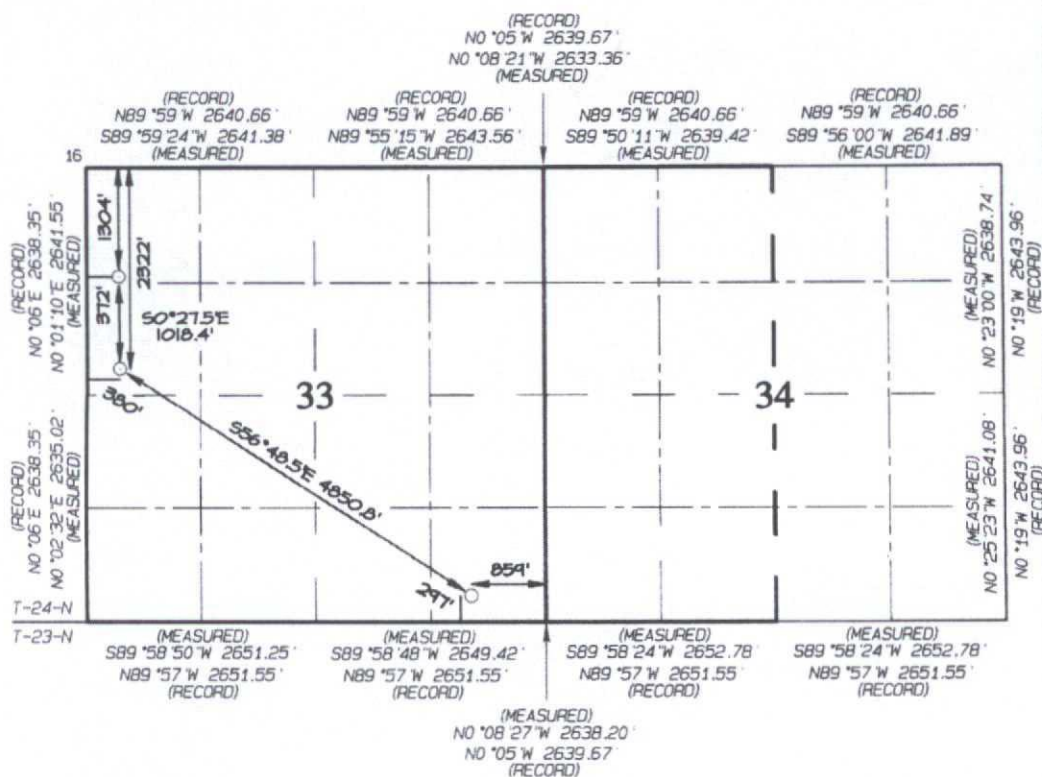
(RECORD)
N0 °05 'W 2639.67 '
N0 °08 '21 "W 2633.36 '
(MEASURED)

(RECORD)
N89 °59 'W 2640.66 '
S89 °59 '24 "W 2641.38 '
(MEASURED)

(RECORD)
N89 °59 'W 2640.66 '
N89 °55 '15 "W 2643.56 '
(MEASURED)

(RECORD)
N89 °59 'W 2640.66 '
S89 °50 '11 "W 2639.42 '
(MEASURED)

(RECORD)
N89 °59 'W 2640.66 '
S89 °56 '00 "W 2641.89 '
(MEASURED)

16

(RECORD)
N0 °06 'E 2638.35 '
N0 °01 '10 "E 2641.55 '
(MEASURED)

1304'
2322'
372'
S0°27.5'E
1018.4'
380'

33

S56°48.5'E 4850.8'

34

(MEASURED)
N0 °23 '00 "W 2638.74 '
N0 °19 'W 2643.96 '
(RECORD)

(RECORD)
N0 °06 'E 2638.35 '
N0 °02 '32 "E 2635.02 '
(MEASURED)

(MEASURED)
N0 °25 '23 "W 2641.08 '
N0 °19 'W 2643.96 '
(RECORD)

854'
297'

T-24-N
T-23-N

(MEASURED)
S89 °58 '50 "W 2651.25 '
N89 °57 'W 2651.55 '
(RECORD)

(MEASURED)
S89 °58 '48 "W 2649.42 '
N89 °57 'W 2651.55 '
(RECORD)

(MEASURED)
S89 °58 '24 "W 2652.78 '
N89 °57 'W 2651.55 '
(RECORD)

(MEASURED)
S89 °58 '24 "W 2652.78 '
N89 °57 'W 2651.55 '
(RECORD)

(MEASURED)
N0 °08 '27 "W 2638.20 '
N0 °05 'W 2639.67 '
(RECORD)